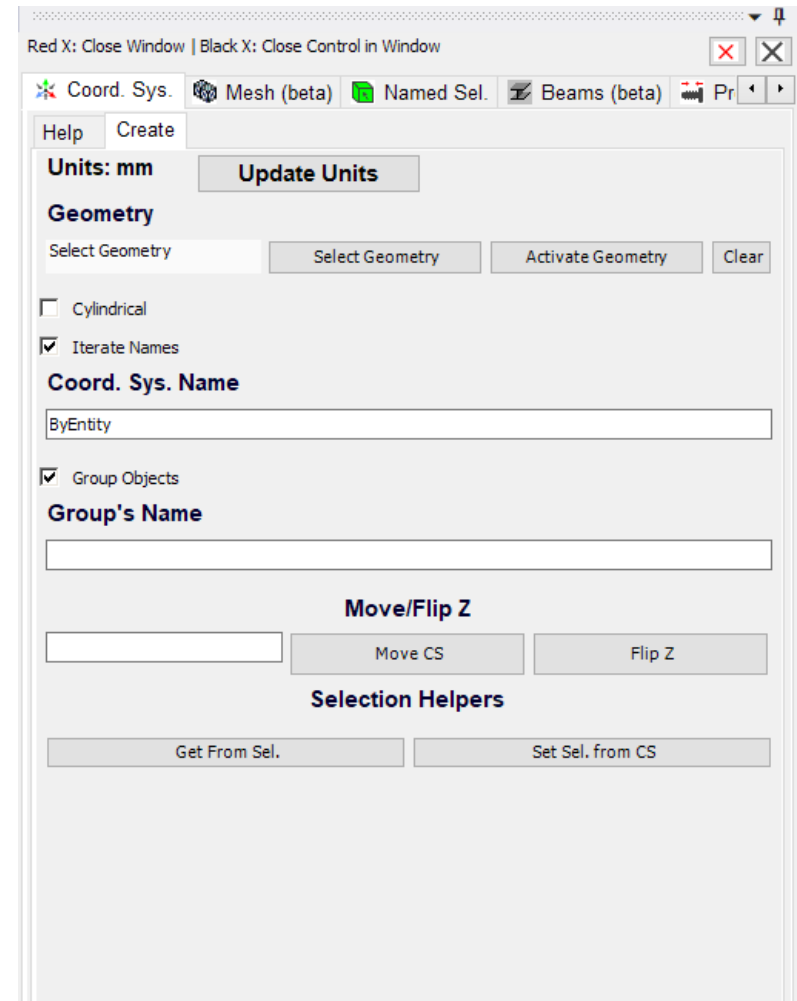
Red X: Close Window | Black X: Close Control in Window

Coord. Sys. Mesh (beta) Named Sel. Beams (beta) Pr

Help Create

Units: mm

Update Units

Geometry

Select Geometry

Select Geometry

Activate Geometry

Clear

Cylindrical

Iterate Names

Coord. Sys. Name

ByEntity

Group Objects

Group's Name

Move/Flip Z

Move CS

Flip Z

Selection Helpers

Get From Sel.

Set Sel. from CS